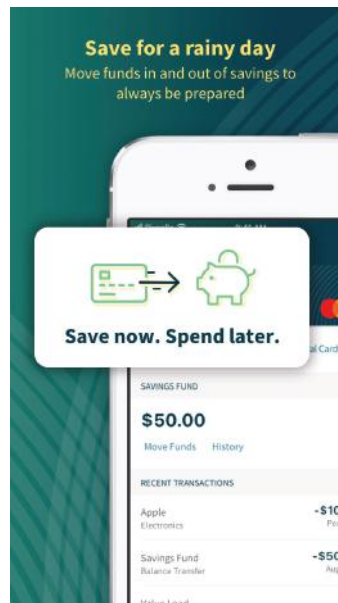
Save for a rainy day
Move funds in and out of savings to always be prepared

Save now. Spend later.

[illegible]al Card

SAVINGS FUND

$50.00

Move Funds History

RECENT TRANSACTIONS

Apple
Electronics

-$10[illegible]
Pe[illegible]

Savings Fund
Balance Transfer

-$50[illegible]
Aug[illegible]

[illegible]